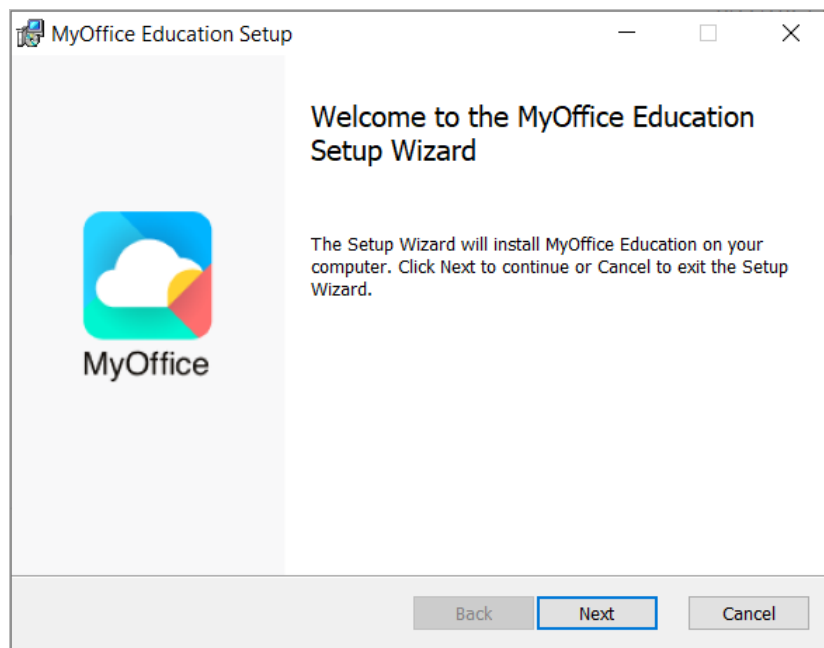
MyOffice Education Setup

MyOffice

Welcome to the MyOffice Education Setup Wizard

The Setup Wizard will install MyOffice Education on your computer. Click Next to continue or Cancel to exit the Setup Wizard.

Back
Next
Cancel